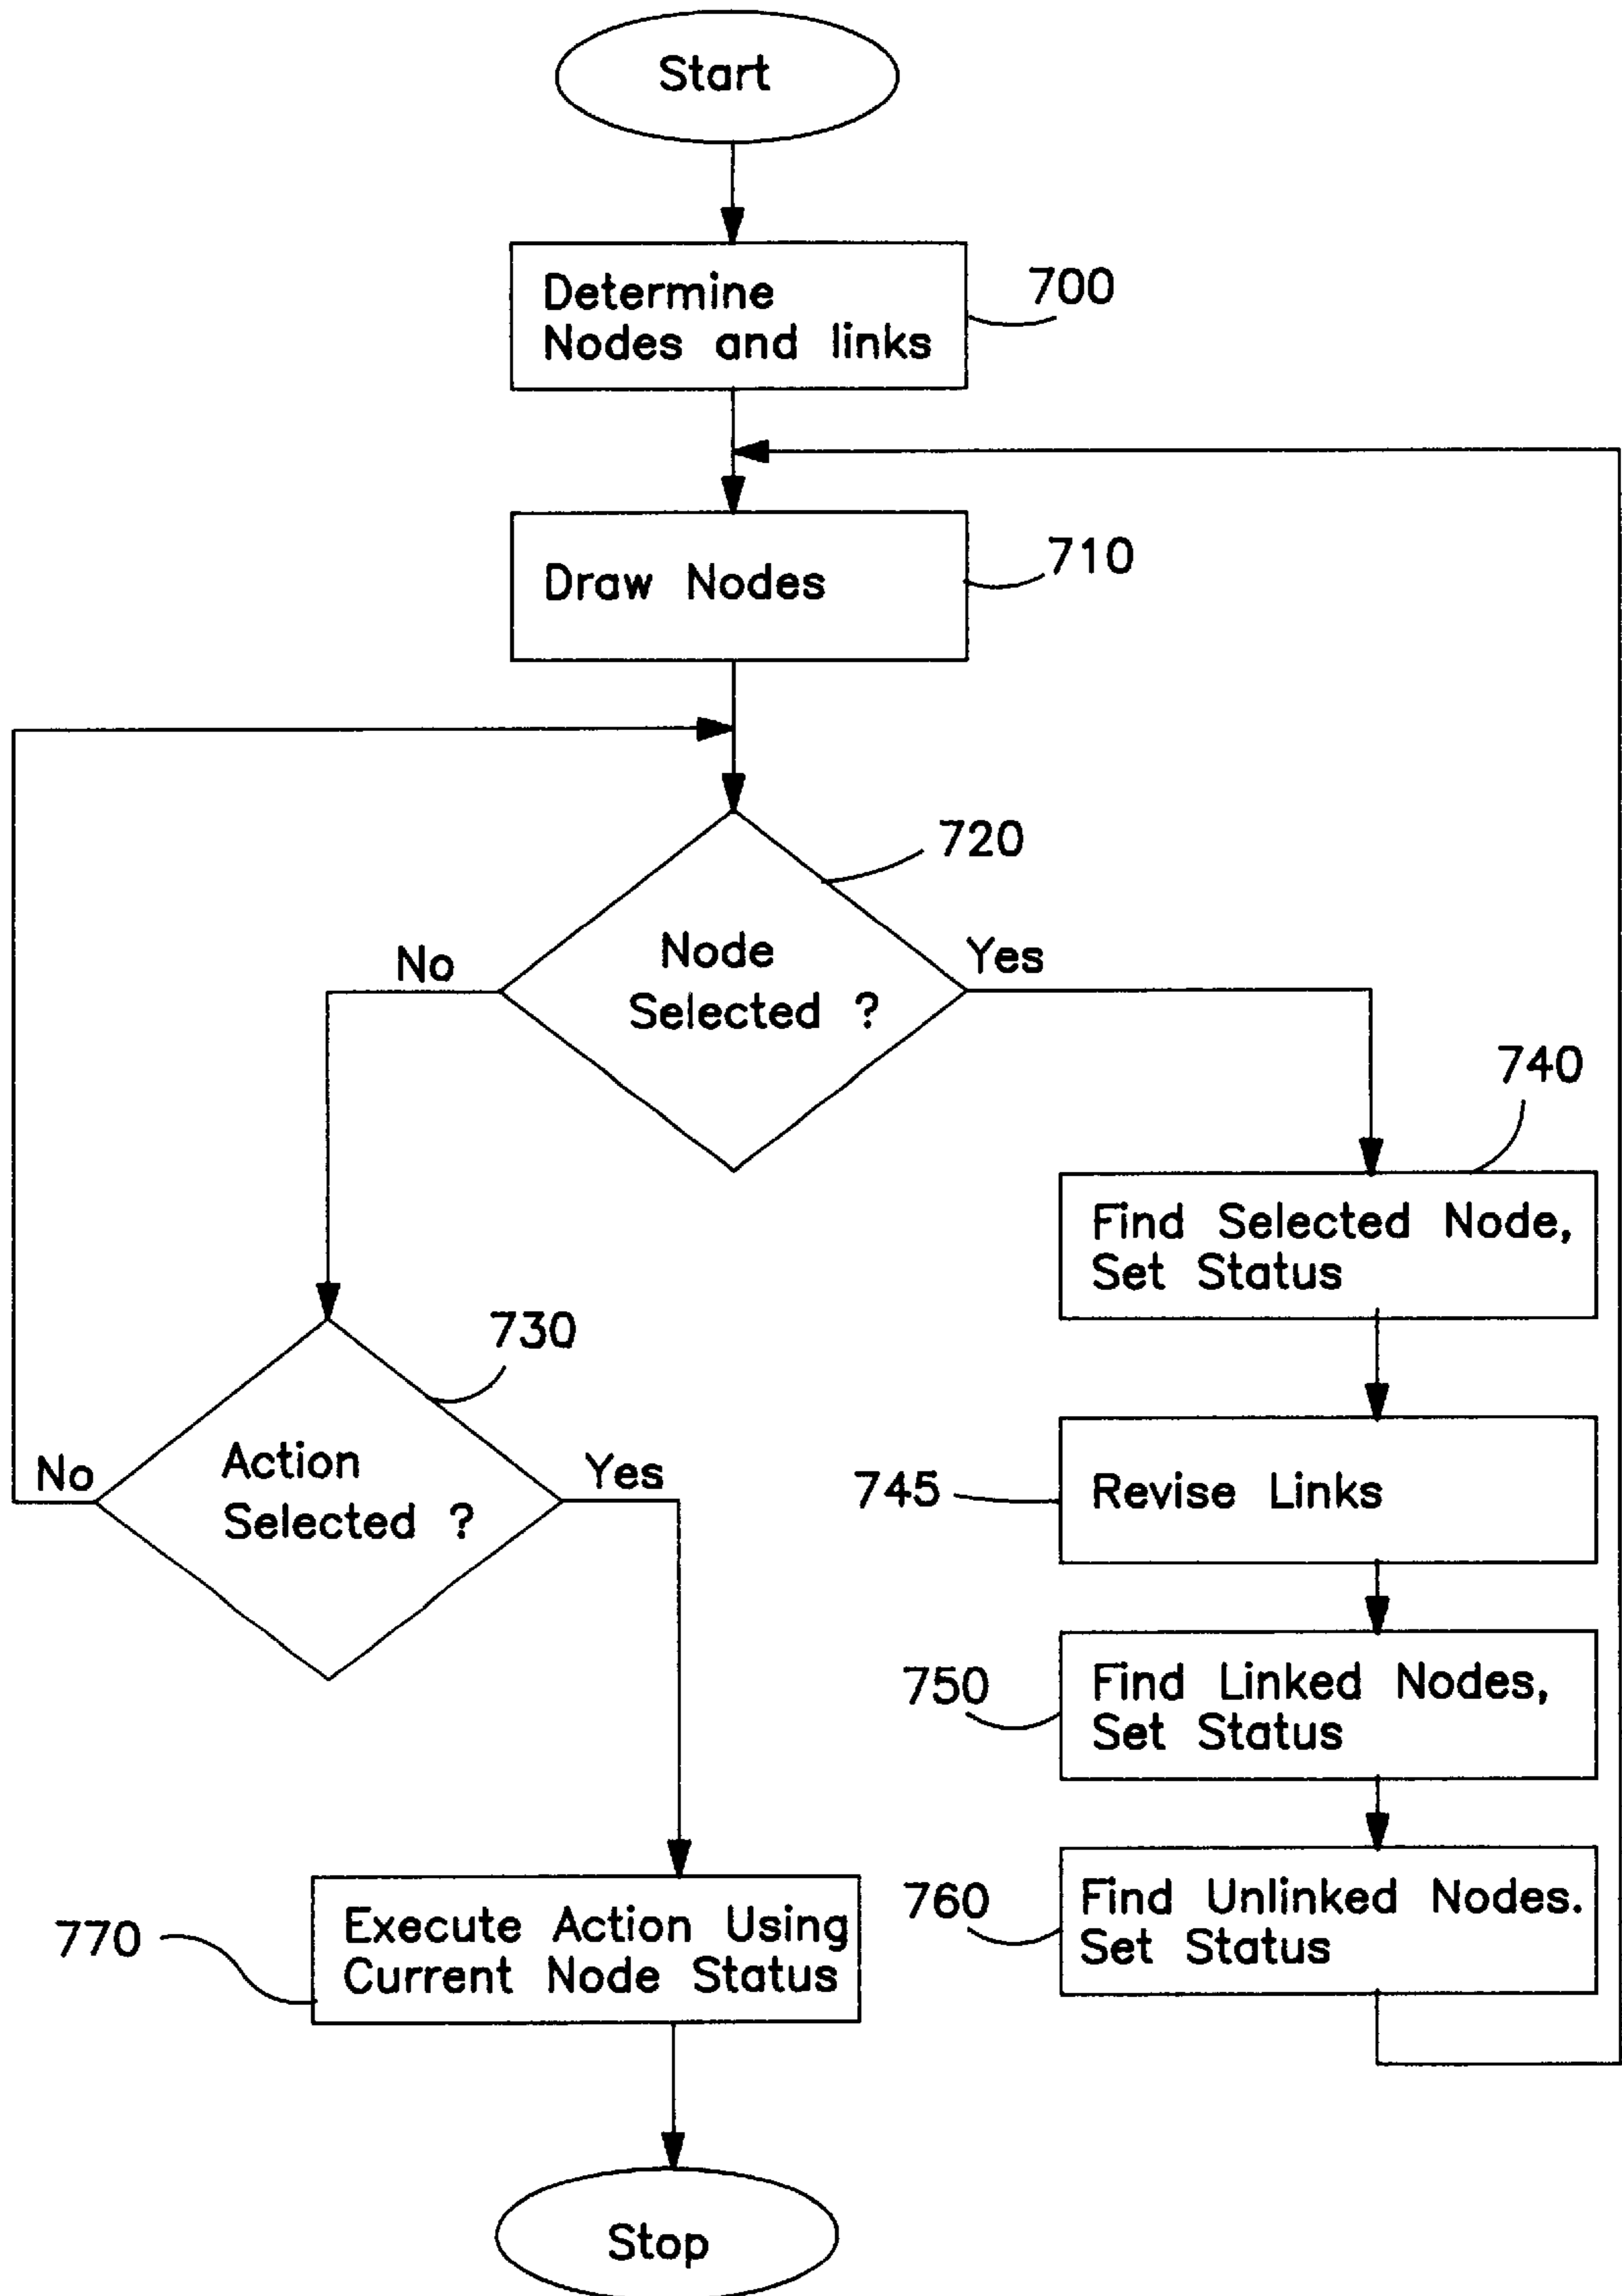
Start

Determine Nodes and links

700

Draw Nodes

710

720

Node Selected ?

No

Yes

740

Find Selected Node, Set Status

730

Action Selected ?

No

Yes

745

Revise Links

750

Find Linked Nodes, Set Status

760

Find Unlinked Nodes. Set Status

770

Execute Action Using Current Node Status

Stop